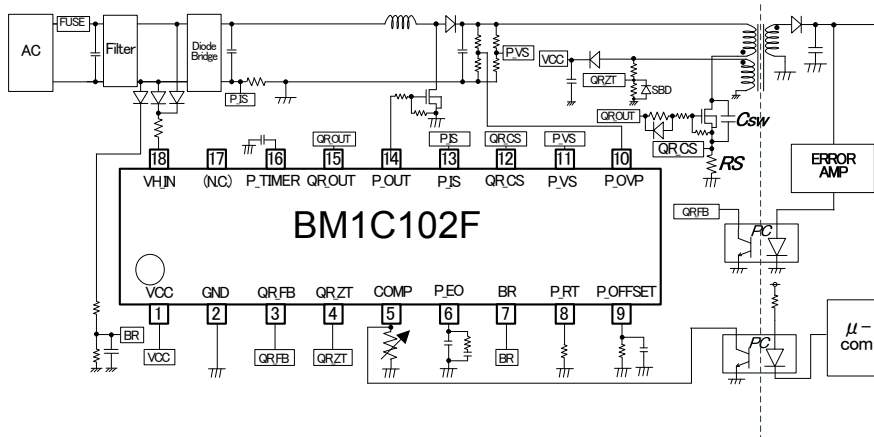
AC

FUSE

Filter

Diode Bridge

P_IS

P_VS

VCC

QR_ZT

SBD

QR_OUT

Csw

QR_CS

RS

ERROR AMP

QR_OUT

P_IS

QR_CS

P_VS

18 VH_IN

17 (N.C.)

16 P_TIMER

15 QR_OUT

14 P_OUT

13 P_IS

12 QR_CS

11 P_VS

10 P_OVP

BM1C102F

QR_FB

PC

VCC 1

GND 2

QR_FB 3

QR_ZT 4

COMP 5

P_EO 6

BR 7

P_RT 8

P_OFFSET 9

BR

VCC

QR_FB

QR_ZT

BR

PC

$\mu$-com